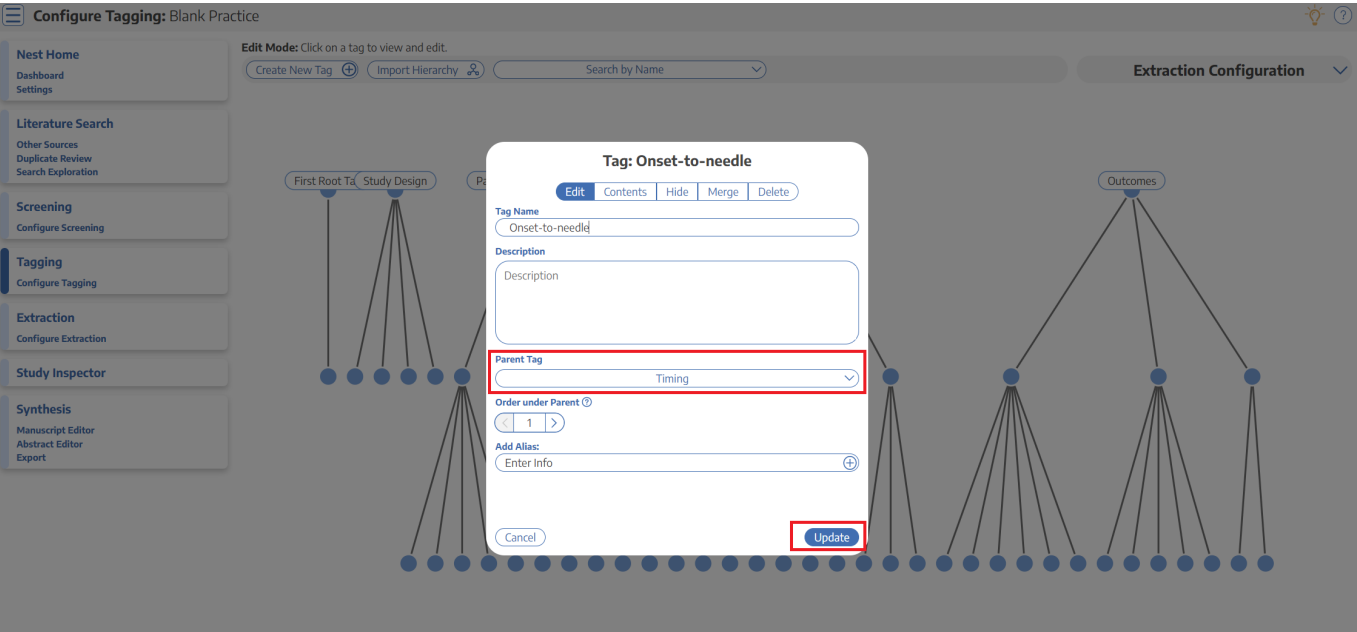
Configure Tagging: Blank Practice

Nest Home
Dashboard
Settings

Literature Search
Other Sources
Duplicate Review
Search Exploration

Screening
Configure Screening

Tagging
Configure Tagging

Extraction
Configure Extraction

Study Inspector

Synthesis
Manuscript Editor
Abstract Editor
Export

Edit Mode: Click on a tag to view and edit.
Create New Tag
Import Hierarchy
Search by Name

Extraction Configuration

First Root Ta
Study Design
Pa
Outcomes

Tag: Onset-to-needle
Edit Contents Hide Merge Delete
Tag Name
Onset-to-needle
Description
Description
Parent Tag
Timing
Order under Parent
1
Add Alias:
Enter Info
Cancel
Update